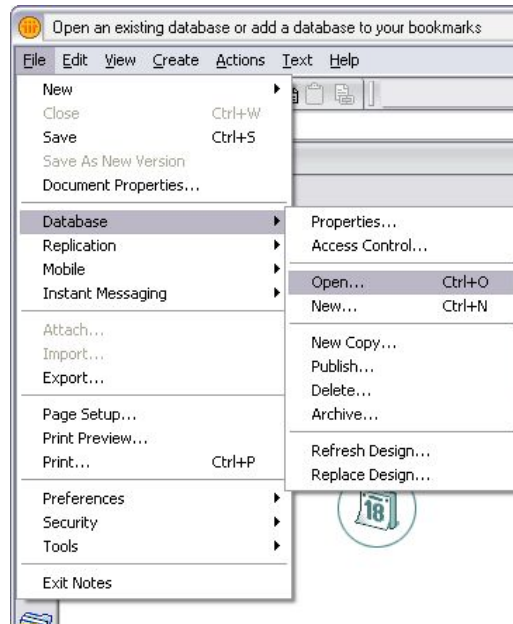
Open an existing database or add a database to your bookmarks

File Edit View Create Actions Text Help

New
Close Ctrl+W
Save Ctrl+S
Save As New Version
Document Properties...

Database
Replication
Mobile
Instant Messaging

Attach...
Import...
Export...

Page Setup...
Print Preview...
Print... Ctrl+P

Preferences
Security
Tools

Exit Notes

Properties...
Access Control...

Open... Ctrl+O
New... Ctrl+N

New Copy...
Publish...
Delete...
Archive...

Refresh Design...
Replace Design...

18